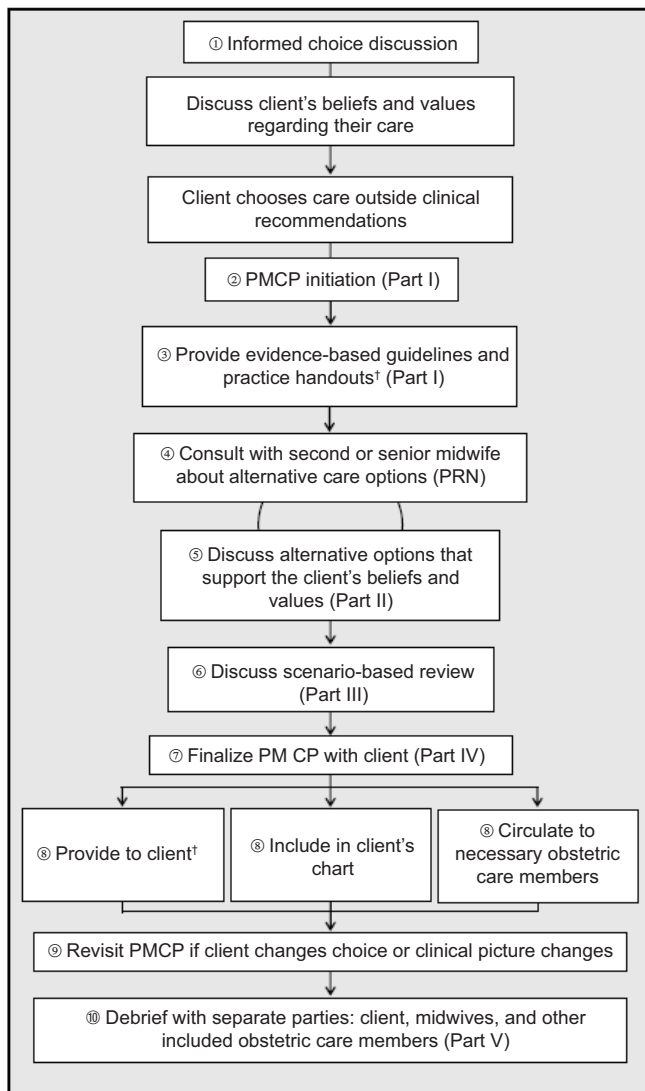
① Informed choice discussion

Discuss client's beliefs and values regarding their care

Client chooses care outside clinical recommendations

② PMCP initiation (Part I)

③ Provide evidence-based guidelines and practice handouts† (Part I)

④ Consult with second or senior midwife about alternative care options (PRN)

⑤ Discuss alternative options that support the client's beliefs and values (Part II)

⑥ Discuss scenario-based review (Part III)

⑦ Finalize PM CP with client (Part IV)

⑧ Provide to client†

⑧ Include in client's chart

⑧ Circulate to necessary obstetric care members

⑨ Revisit PMCP if client changes choice or clinical picture changes

⑩ Debrief with separate parties: client, midwives, and other included obstetric care members (Part V)